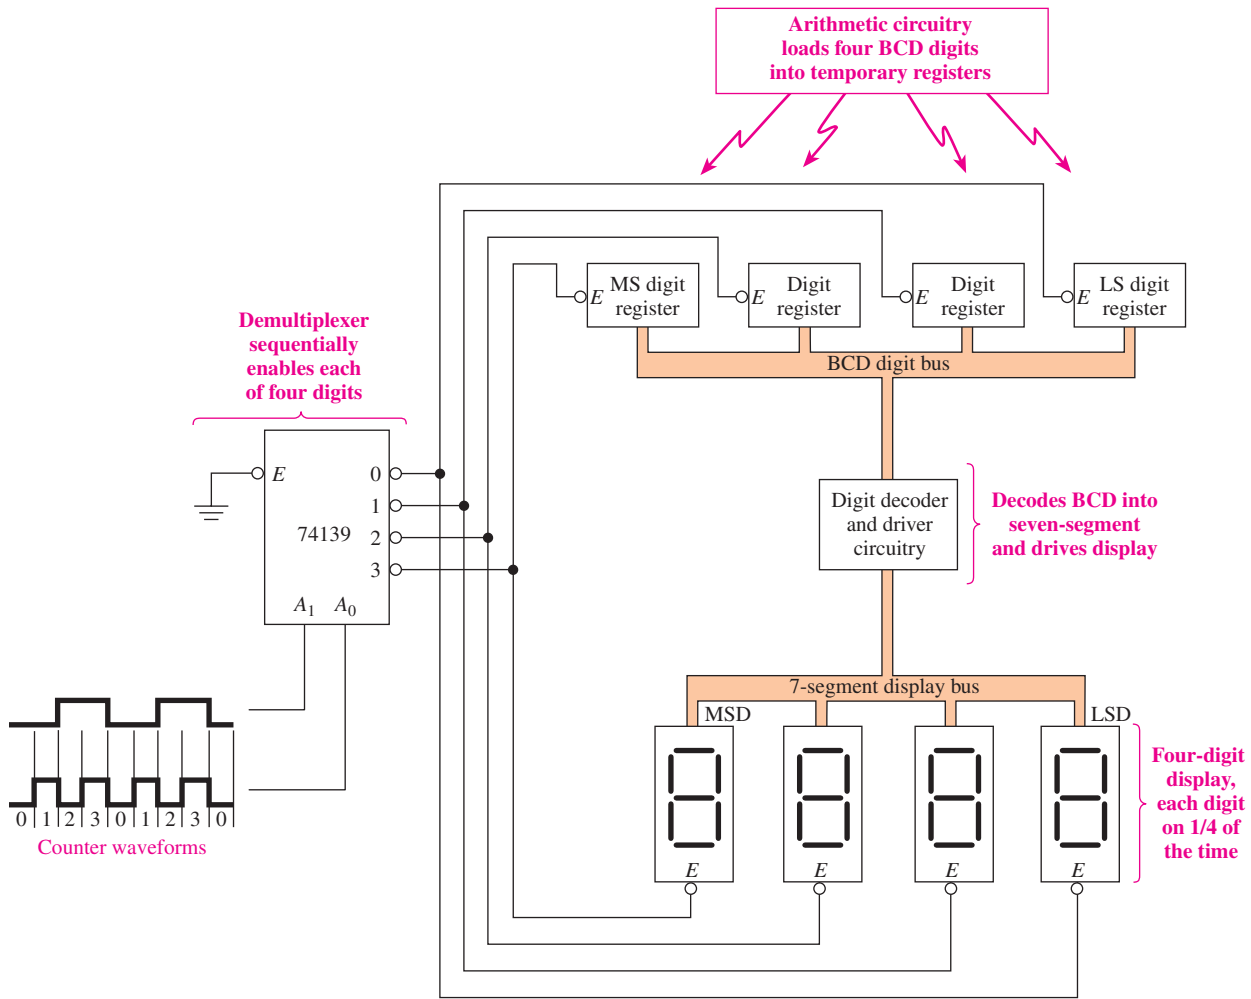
Arithmetic circuitry loads four BCD digits into temporary registers

E MS digit register
E Digit register
E Digit register
E LS digit register

BCD digit bus

Demultiplexer sequentially enables each of four digits

E
0
1
74139 2
3
$A_1$ $A_0$

Digit decoder and driver circuitry

Decodes BCD into seven-segment and drives display

7-segment display bus
MSD
LSD

E E E E

Four-digit display, each digit on 1/4 of the time

0 1 2 3 0 1 2 3 0
Counter waveforms